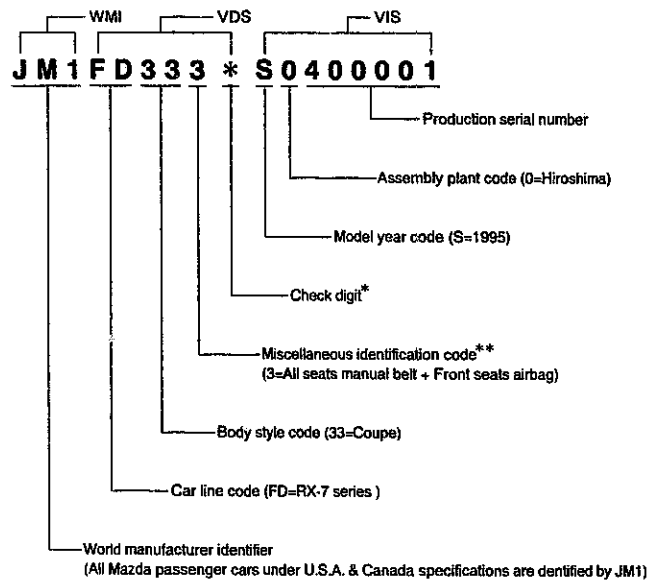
WMI VDS VIS

J M 1 F D 3 3 3 * S 0 4 0 0 0 0 1

Production serial number

Assembly plant code (0=Hiroshima)

Model year code (S=1995)

Check digit*

Miscellaneous identification code**
(3=All seats manual belt + Front seats airbag)

Body style code (33=Coupe)

Car line code (FD=RX-7 series )

World manufacturer identifier
(All Mazda passenger cars under U.S.A. & Canada specifications are dentified by JM1)